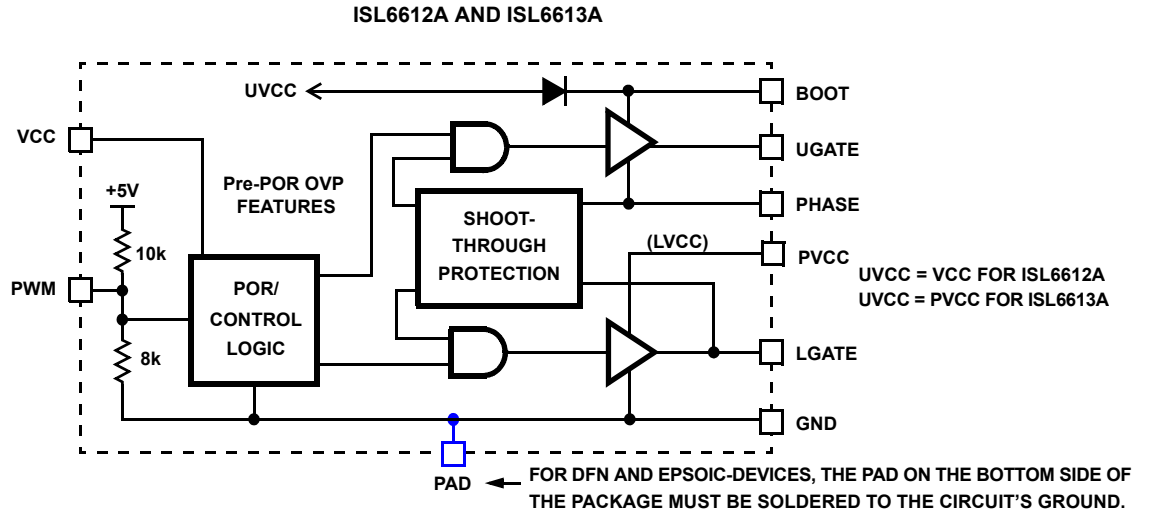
ISL6612A AND ISL6613A

UVCC

BOOT

VCC

UGATE

+5V

Pre-POR OVP FEATURES

PHASE

SHOOT-THROUGH PROTECTION

10k

(LVCC)

PVCC

PWM

POR/ CONTROL LOGIC

UVCC = VCC FOR ISL6612A
UVCC = PVCC FOR ISL6613A

8k

LGATE

GND

PAD

FOR DFN AND EPSOIC-DEVICES, THE PAD ON THE BOTTOM SIDE OF THE PACKAGE MUST BE SOLDERED TO THE CIRCUIT'S GROUND.